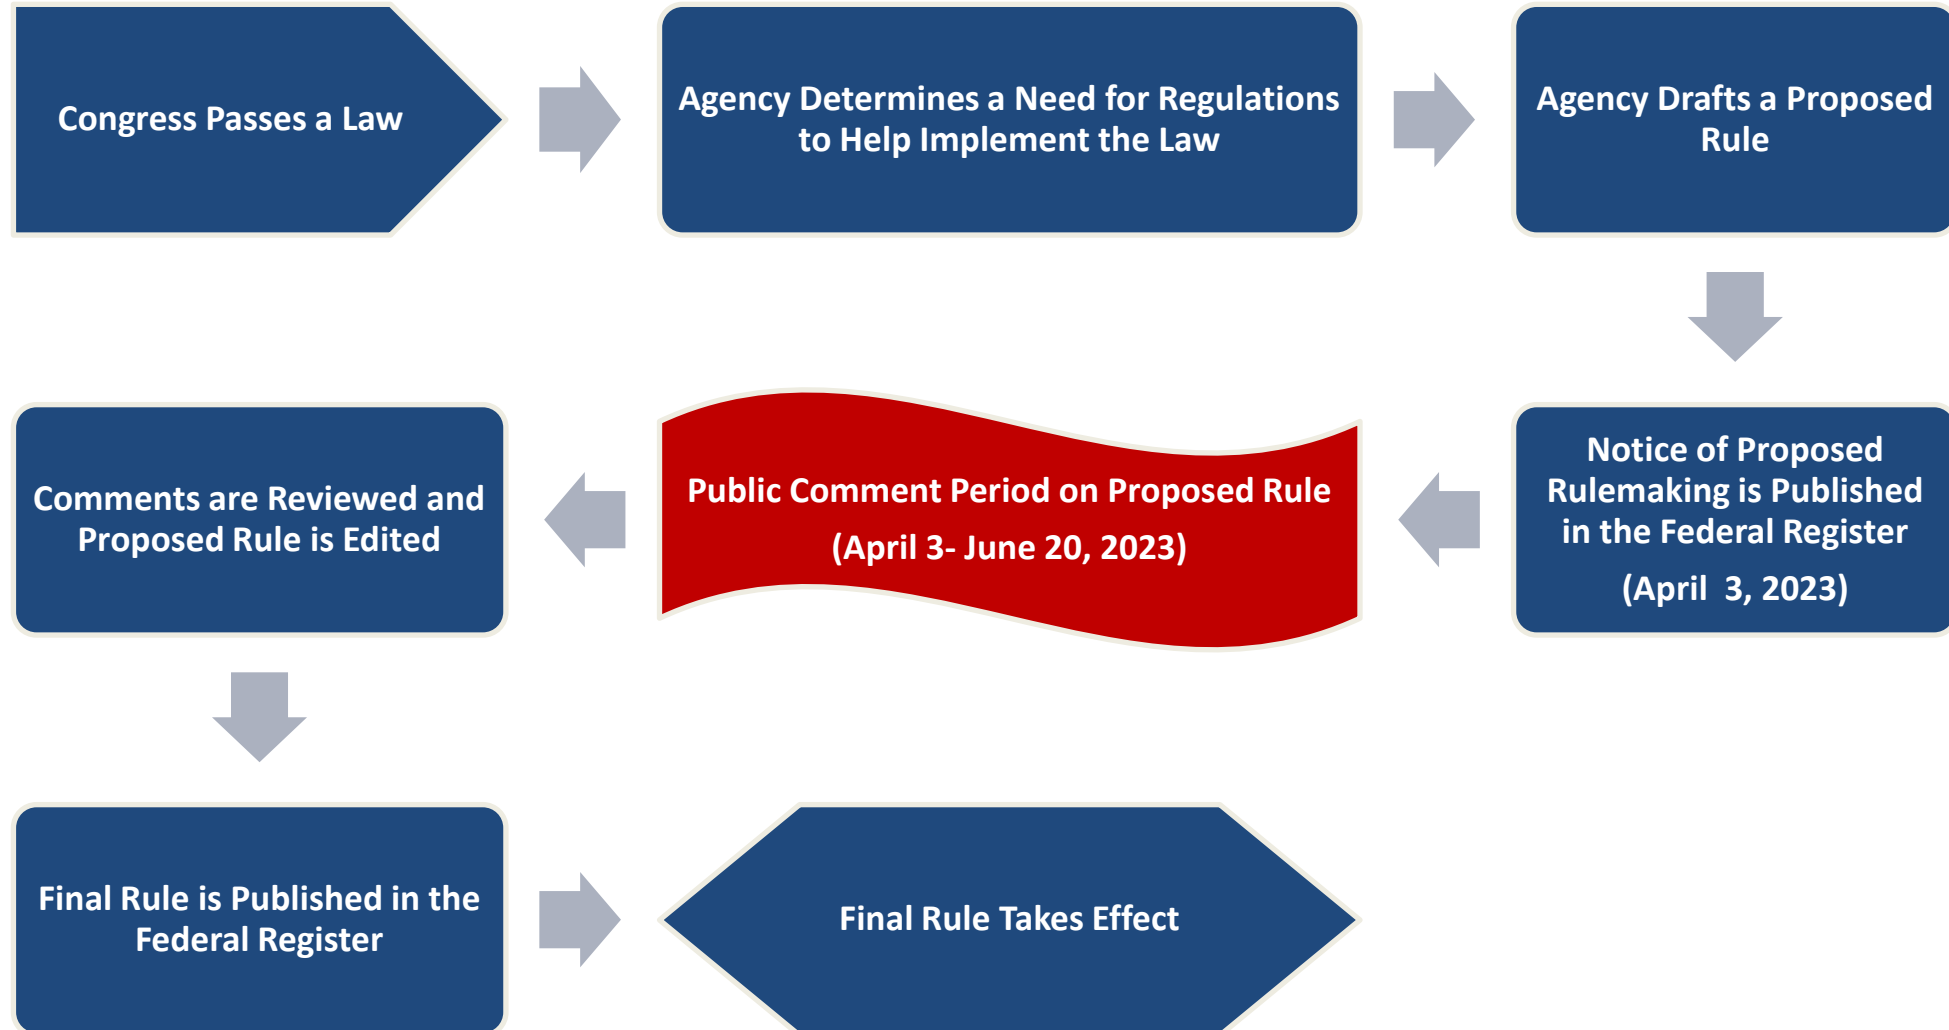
Congress Passes a Law

Agency Determines a Need for Regulations to Help Implement the Law

Agency Drafts a Proposed Rule

Notice of Proposed Rulemaking is Published in the Federal Register

(April 3, 2023)

Public Comment Period on Proposed Rule

(April 3- June 20, 2023)

Comments are Reviewed and Proposed Rule is Edited

Final Rule is Published in the Federal Register

Final Rule Takes Effect